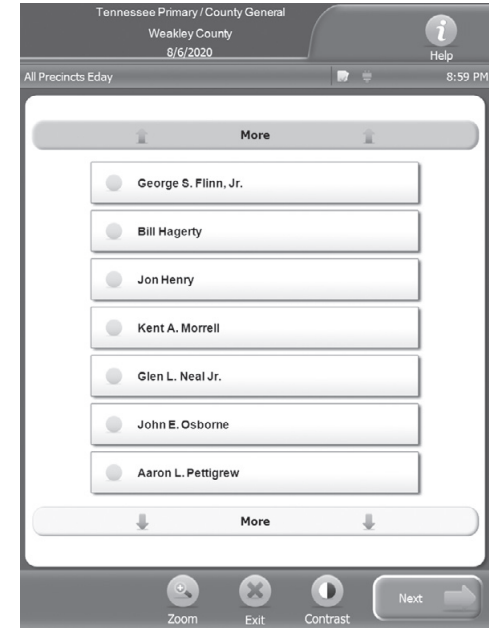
Tennessee Primary / County General
Weakley County
8/6/2020

Help

All Precincts Eday

8:59 PM

More

George S. Flinn, Jr.

Bill Hagerty

Jon Henry

Kent A. Morrell

Glen L. Neal Jr.

John E. Osborne

Aaron L. Pettigrew

More

Zoom

Exit

Contrast

Next